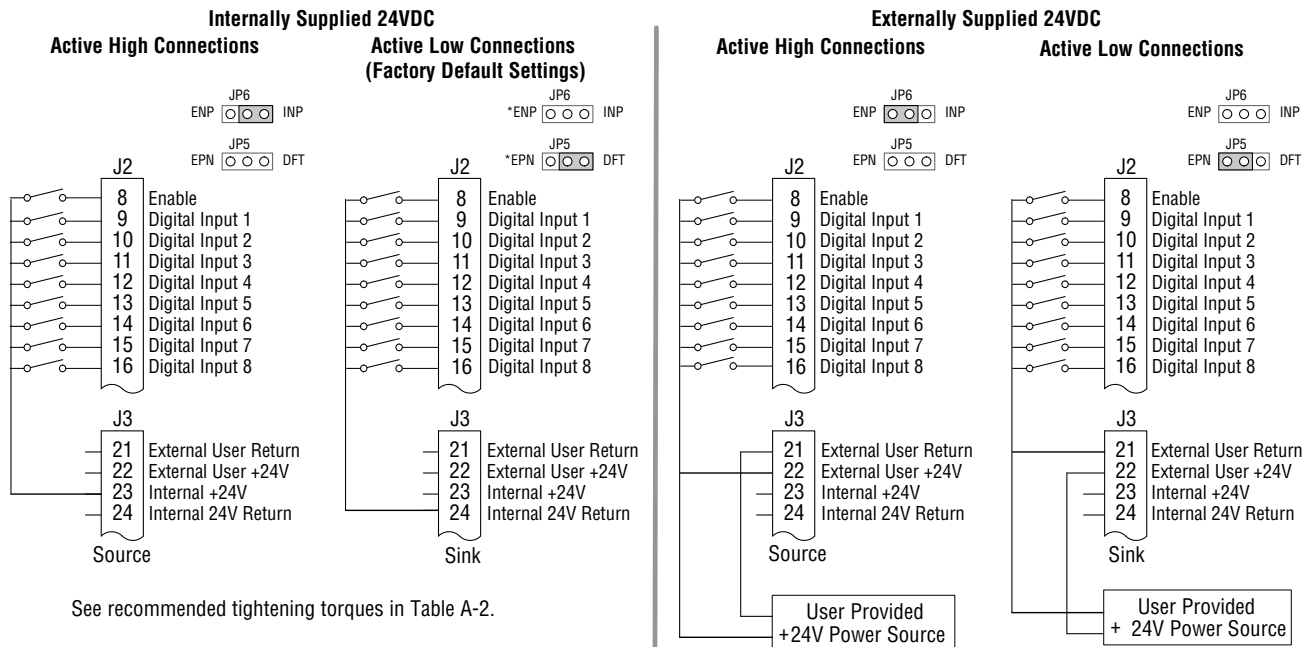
Internally Supplied 24VDC

Active High Connections

JP6
ENP INP

JP5
EPN DFT

J2

8 Enable
9 Digital Input 1
10 Digital Input 2
11 Digital Input 3
12 Digital Input 4
13 Digital Input 5
14 Digital Input 6
15 Digital Input 7
16 Digital Input 8

J3

21 External User Return
22 External User +24V
23 Internal +24V
24 Internal 24V Return

Source

Active Low Connections
(Factory Default Settings)

JP6
*ENP INP

JP5
*EPN DFT

J2

8 Enable
9 Digital Input 1
10 Digital Input 2
11 Digital Input 3
12 Digital Input 4
13 Digital Input 5
14 Digital Input 6
15 Digital Input 7
16 Digital Input 8

J3

21 External User Return
22 External User +24V
23 Internal +24V
24 Internal 24V Return

Sink

See recommended tightening torques in Table A-2.

Externally Supplied 24VDC

Active High Connections

JP6
ENP INP

JP5
EPN DFT

J2

8 Enable
9 Digital Input 1
10 Digital Input 2
11 Digital Input 3
12 Digital Input 4
13 Digital Input 5
14 Digital Input 6
15 Digital Input 7
16 Digital Input 8

J3

21 External User Return
22 External User +24V
23 Internal +24V
24 Internal 24V Return

Source

User Provided
+24V Power Source

Active Low Connections

JP6
ENP INP

JP5
EPN DFT

J2

8 Enable
9 Digital Input 1
10 Digital Input 2
11 Digital Input 3
12 Digital Input 4
13 Digital Input 5
14 Digital Input 6
15 Digital Input 7
16 Digital Input 8

J3

21 External User Return
22 External User +24V
23 Internal +24V
24 Internal 24V Return

Sink

User Provided
+ 24V Power Source